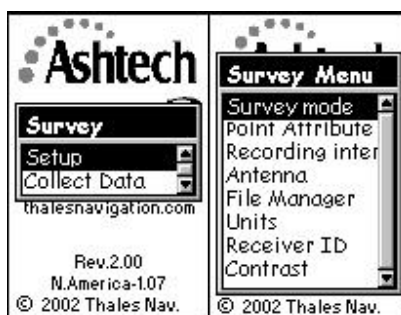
Ashtech

Survey
Setup
Collect Data
thalesnavigation.com

Rev.2.00
N.America-1.07
© 2002 Thales Nav.

Survey Menu
Survey mode
Point Attribute
Recording inter
Antenna
File Manager
Units
Receiver ID
Contrast
© 2002 Thales Nav.